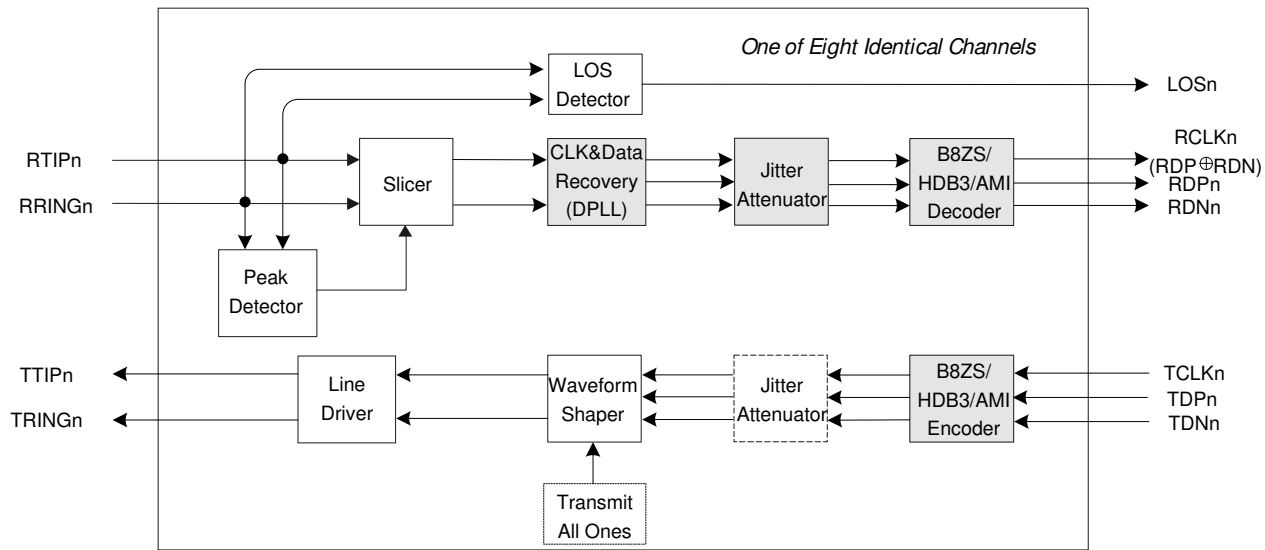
One of Eight Identical Channels

LOS Detector

LOSn

RTIPn

RRINGn

Slicer

CLK&Data Recovery (DPLL)

Jitter Attenuator

B8ZS/ HDB3/AMI Decoder

RCLKn ($RDP \oplus RDN$)

RDPn

RDNn

Peak Detector

TTIPn

TRINGn

Line Driver

Waveform Shaper

Jitter Attenuator

B8ZS/ HDB3/AMI Encoder

TCLKn

TDPn

TDNn

Transmit All Ones